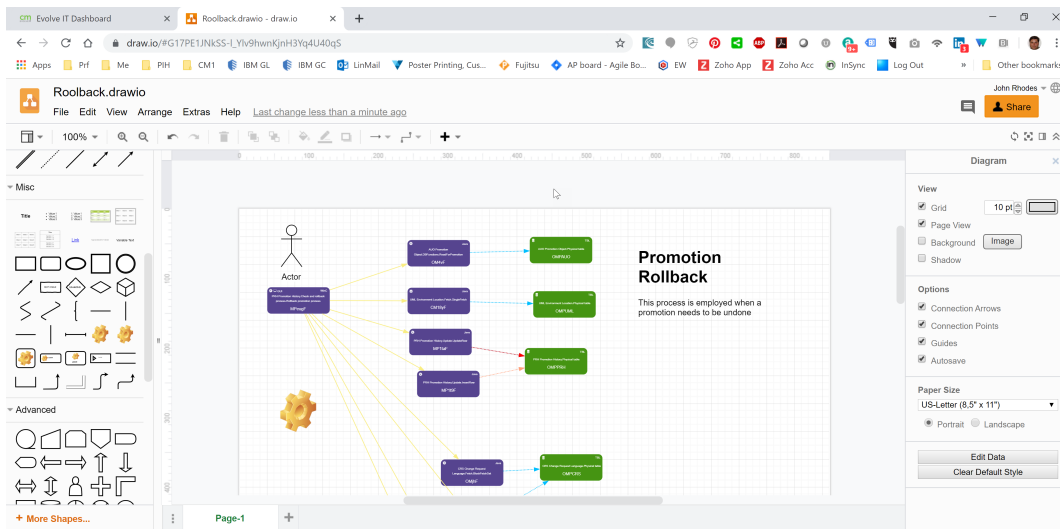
Evolve IT Dashboard ×
Roolback.drawio - draw.io ×
+

draw.io/#G17PE1JNkSS-l_Ylv9hwnKjnH3Yq4U40qS

Apps Prf Me PIH CM1 IBM GL IBM GC LinMail Poster Printing, Cus... Fujitsu AP board - Agile Bo... EW Zoho App Zoho Acc InSync Log Out » Other bookmarks

Roolback.drawio
File Edit View Arrange Extras Help Last change less than a minute ago

John Rhodes
Share

100%

▾ Misc
Title
Link

▾ Advanced

+ More Shapes...

100 200 300 400 500 600 700 800

Actor

Promotion Rollback

This process is employed when a promotion needs to be undone

Page-1 +

Diagram ×

View
Grid 10 pt
Page View
Background Image
Shadow

Options
Connection Arrows
Connection Points
Guides
Autosave

Paper Size
US-Letter (8,5" x 11")
Portrait Landscape

Edit Data
Clear Default Style